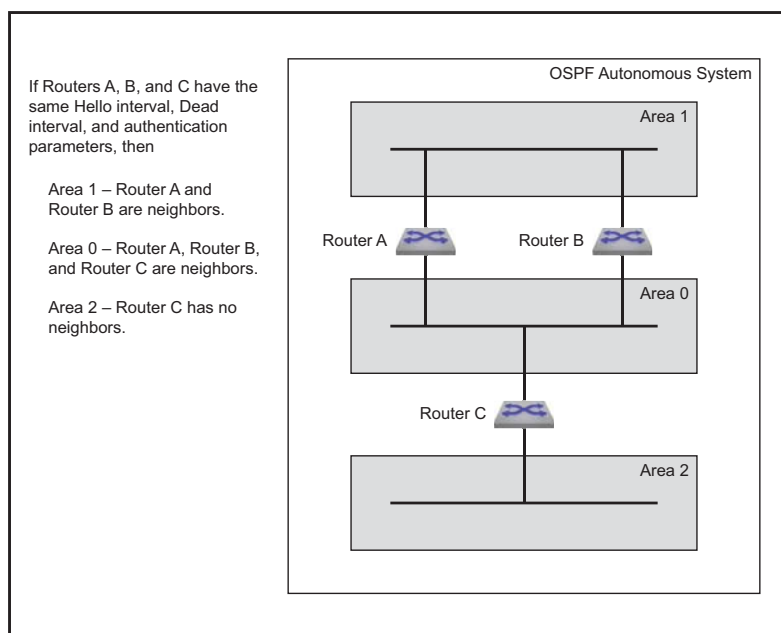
If Routers A, B, and C have the same Hello interval, Dead interval, and authentication parameters, then

Area 1 – Router A and Router B are neighbors.

Area 0 – Router A, Router B, and Router C are neighbors.

Area 2 – Router C has no neighbors.

OSPF Autonomous System

Area 1

Router A

Router B

Area 0

Router C

Area 2